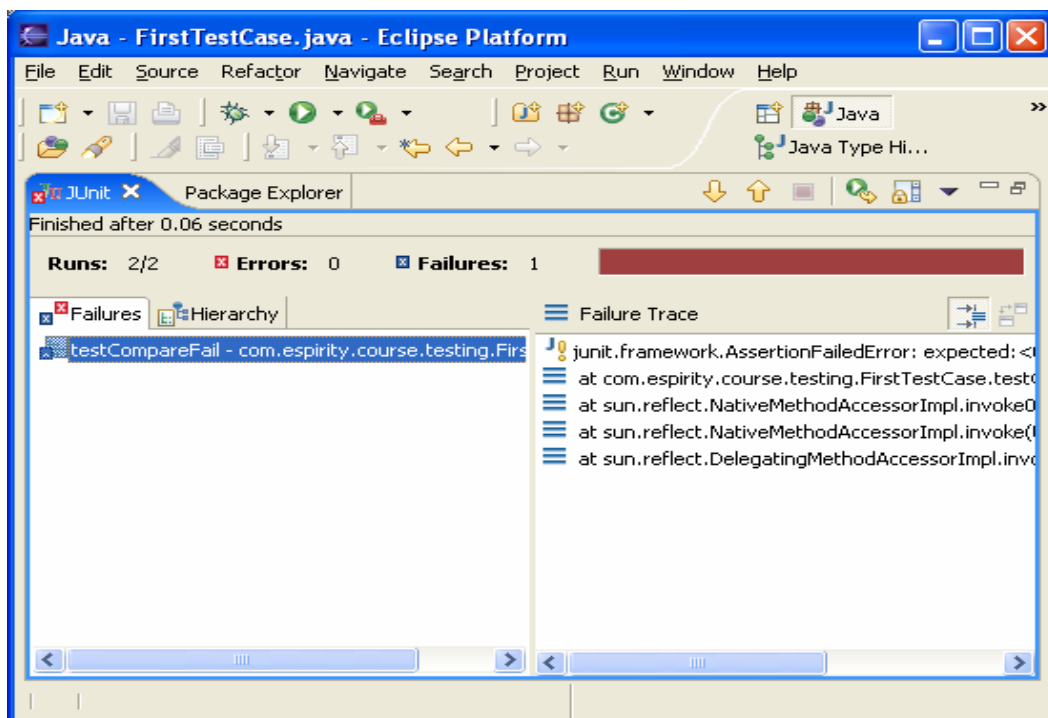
Java - FirstTestCase.java - Eclipse Platform

File Edit Source Refactor Navigate Search Project Run Window Help

Java

Java Type Hi...

JUnit Package Explorer

Finished after 0.06 seconds

Runs: 2/2 Errors: 0 Failures: 1

Failures Hierarchy

testCompareFail - com.espirity.course.testing.Firs

Failure Trace

junit.framework.AssertionFailedError: expected:<

at com.espirity.course.testing.FirstTestCase.test

at sun.reflect.NativeMethodAccessorImpl.invoke0

at sun.reflect.NativeMethodAccessorImpl.invoke(

at sun.reflect.DelegatingMethodAccessorImpl.invo